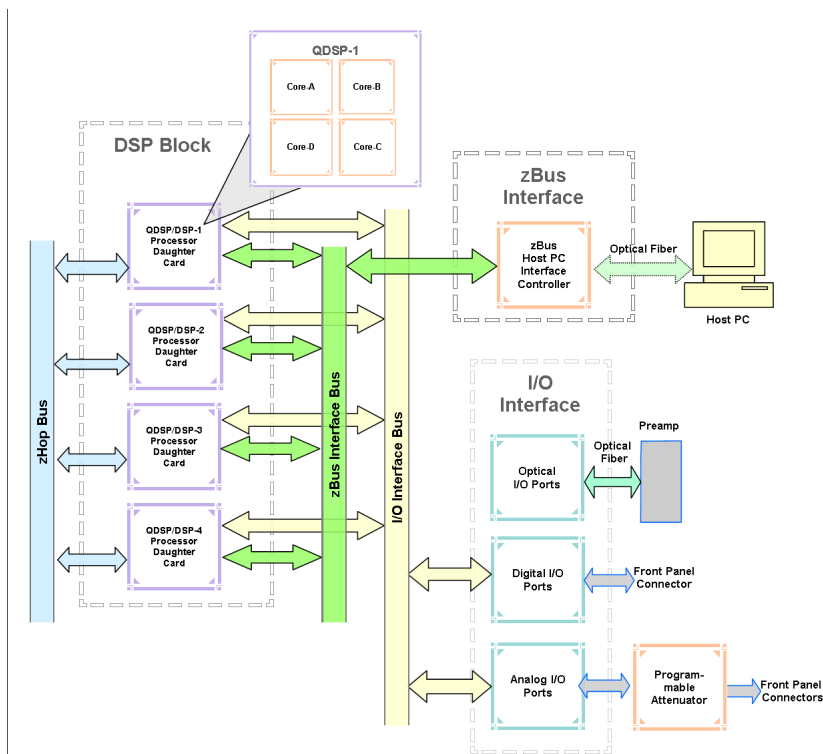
QDSP-1

Core-A

Core-B

Core-D

Core-C

DSP Block

zBus Interface

QDSP/DSP-1 Processor Daughter Card

zBus Host PC Interface Controller

Optical Fiber

Host PC

QDSP/DSP-2 Processor Daughter Card

zHop Bus

zBus Interface Bus

I/O Interface Bus

I/O Interface

QDSP/DSP-3 Processor Daughter Card

Preamp

Optical Fiber

Optical I/O Ports

QDSP/DSP-4 Processor Daughter Card

Digital I/O Ports

Front Panel Connector

Analog I/O Ports

Program-mable Attenuator

Front Panel Connectors